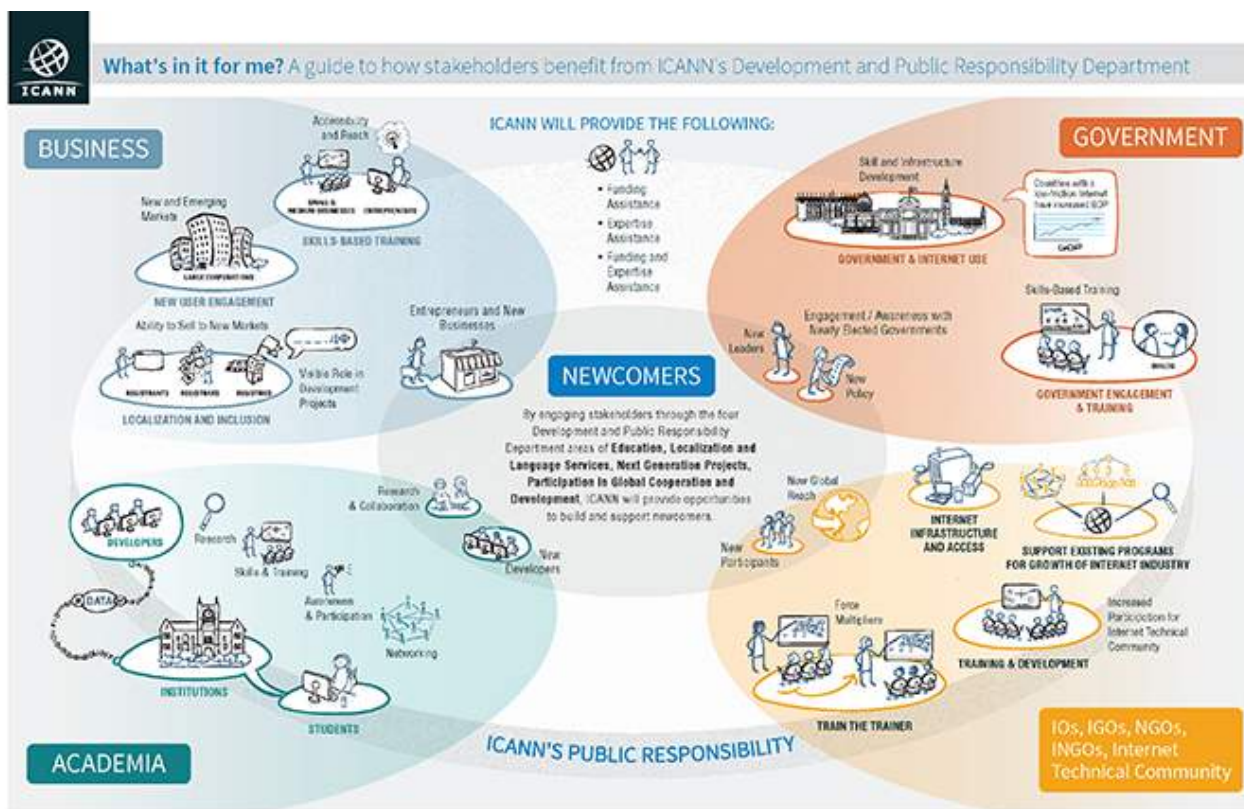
ICANN

What's in it for me? A guide to how stakeholders benefit from ICANN's Development and Public Responsibility Department

BUSINESS

Accessibility and Reach

SMALL & MEDIUM BUSINESSES

ENTREPRENEURS

SKILLS-BASED TRAINING

New and Emerging Markets

LARGE CORPORATIONS

NEW USER ENGAGEMENT

Ability to Sell to New Markets

REGISTRANTS

REGISTRARS

REGISTRIES

Visible Role in Development Projects

LOCALIZATION AND INCLUSION

ICANN WILL PROVIDE THE FOLLOWING:

• Funding Assistance
• Expertise Assistance
• Funding and Expertise Assistance

Entrepreneurs and New Businesses

NEWCOMERS

By engaging stakeholders through the four Development and Public Responsibility Department areas of **Education, Localization and Language Services, Next Generation Projects, Participation in Global Cooperation and Development**, ICANN will provide opportunities to build and support newcomers.

GOVERNMENT

Skill and Infrastructure Development

Countries with a 10x million Internet have increased GDP

GDP

GOVERNMENT & INTERNET USE

Engagement / Awareness with Newly Elected Governments

New Leaders

New Policy

Skills-Based Training

GOVERNMENT ENGAGEMENT & TRAINING

Research & Collaboration

New Developers

DEVELOPERS

Research

Skills & Training

Awareness & Participation

Networking

DATA

INSTITUTIONS

STUDENTS

ACADEMIA

New Global Reach

New Participants

INTERNET INFRASTRUCTURE AND ACCESS

SUPPORT EXISTING PROGRAMS FOR GROWTH OF INTERNET INDUSTRY

Force Multipliers

Increased Participation for Internet Technical Community

TRAINING & DEVELOPMENT

TRAIN THE TRAINER

ICANN'S PUBLIC RESPONSIBILITY

IOs, IGOs, NGOs, INGOs, Internet Technical Community